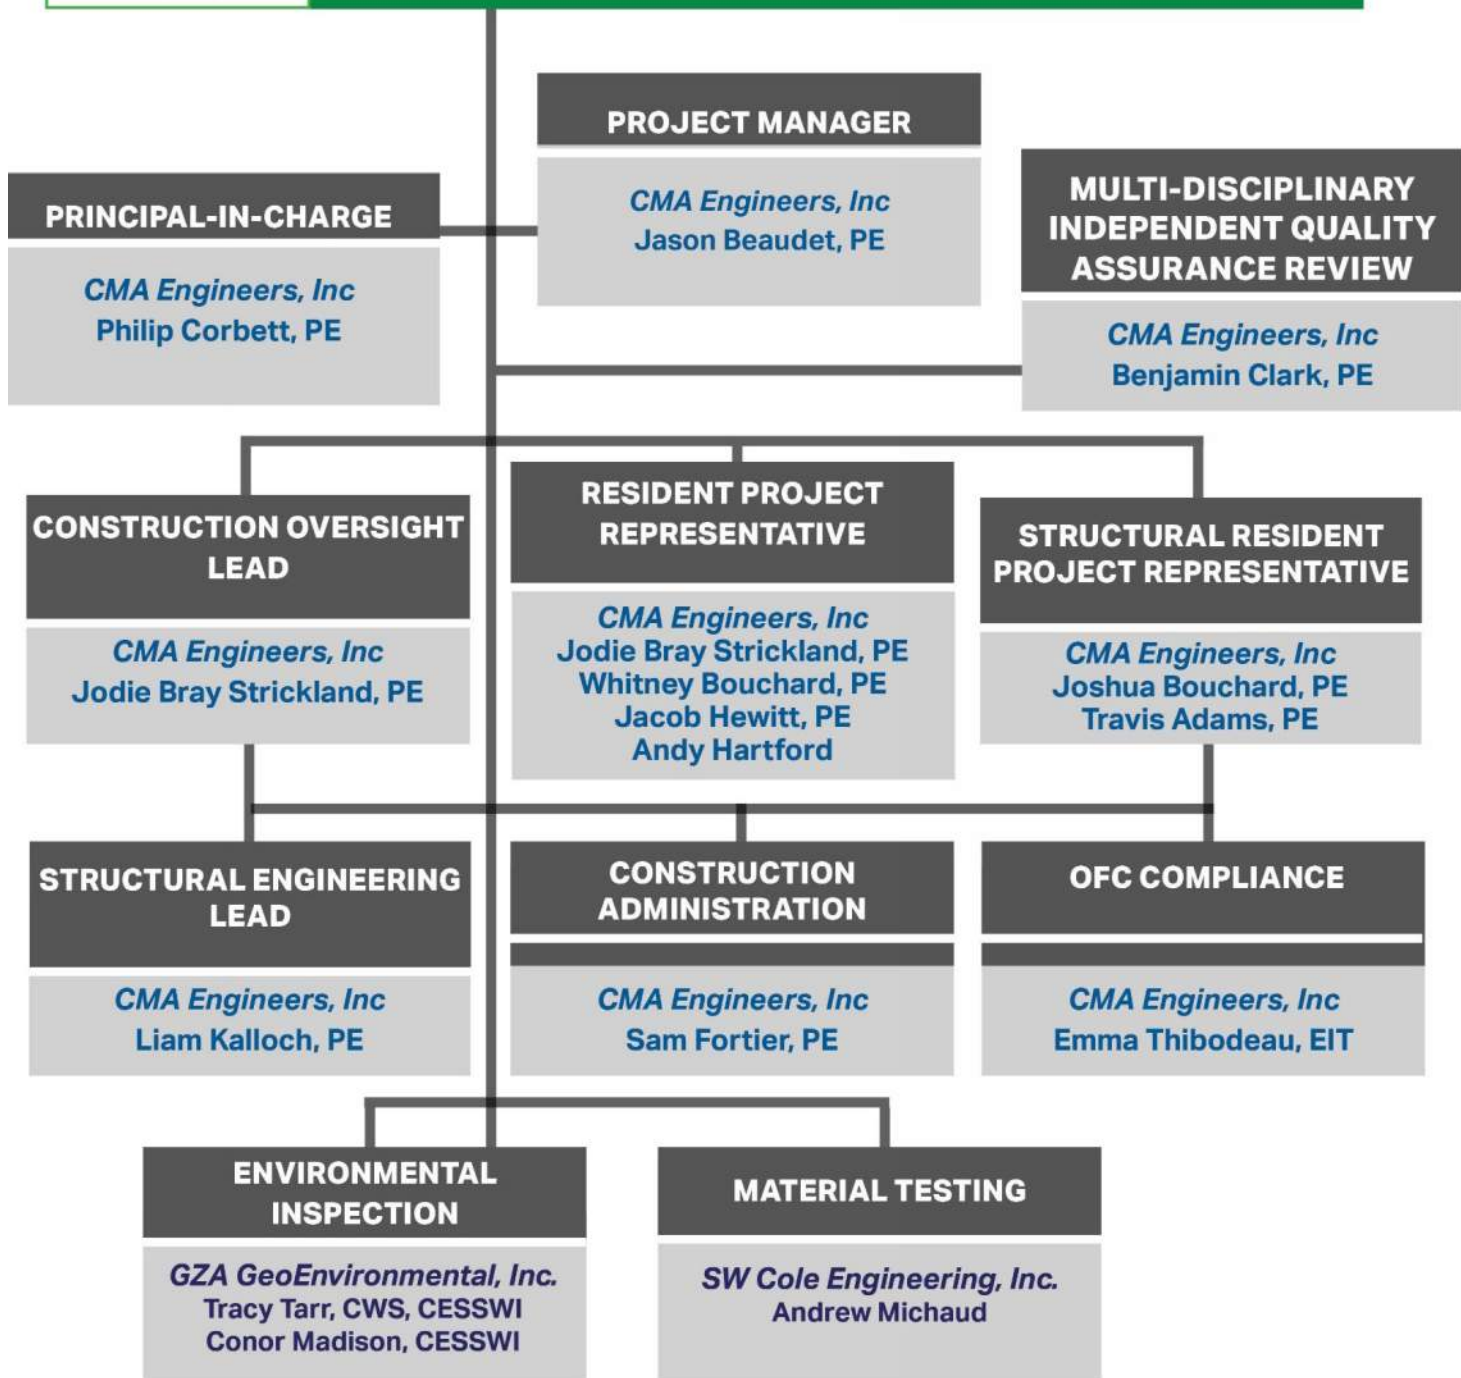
PROJECT MANAGER

CMA Engineers, Inc
Jason Beaudet, PE

PRINCIPAL-IN-CHARGE

CMA Engineers, Inc
Philip Corbett, PE

MULTI-DISCIPLINARY INDEPENDENT QUALITY ASSURANCE REVIEW

CMA Engineers, Inc
Benjamin Clark, PE

CONSTRUCTION OVERSIGHT LEAD

CMA Engineers, Inc
Jodie Bray Strickland, PE

RESIDENT PROJECT REPRESENTATIVE

CMA Engineers, Inc
Jodie Bray Strickland, PE
Whitney Bouchard, PE
Jacob Hewitt, PE
Andy Hartford

STRUCTURAL RESIDENT PROJECT REPRESENTATIVE

CMA Engineers, Inc
Joshua Bouchard, PE
Travis Adams, PE

STRUCTURAL ENGINEERING LEAD

CMA Engineers, Inc
Liam Kalloch, PE

CONSTRUCTION ADMINISTRATION

CMA Engineers, Inc
Sam Fortier, PE

OFC COMPLIANCE

CMA Engineers, Inc
Emma Thibodeau, EIT

ENVIRONMENTAL INSPECTION

GZA GeoEnvironmental, Inc.
Tracy Tarr, CWS, CESSWI
Conor Madison, CESSWI

MATERIAL TESTING

SW Cole Engineering, Inc.
Andrew Michaud